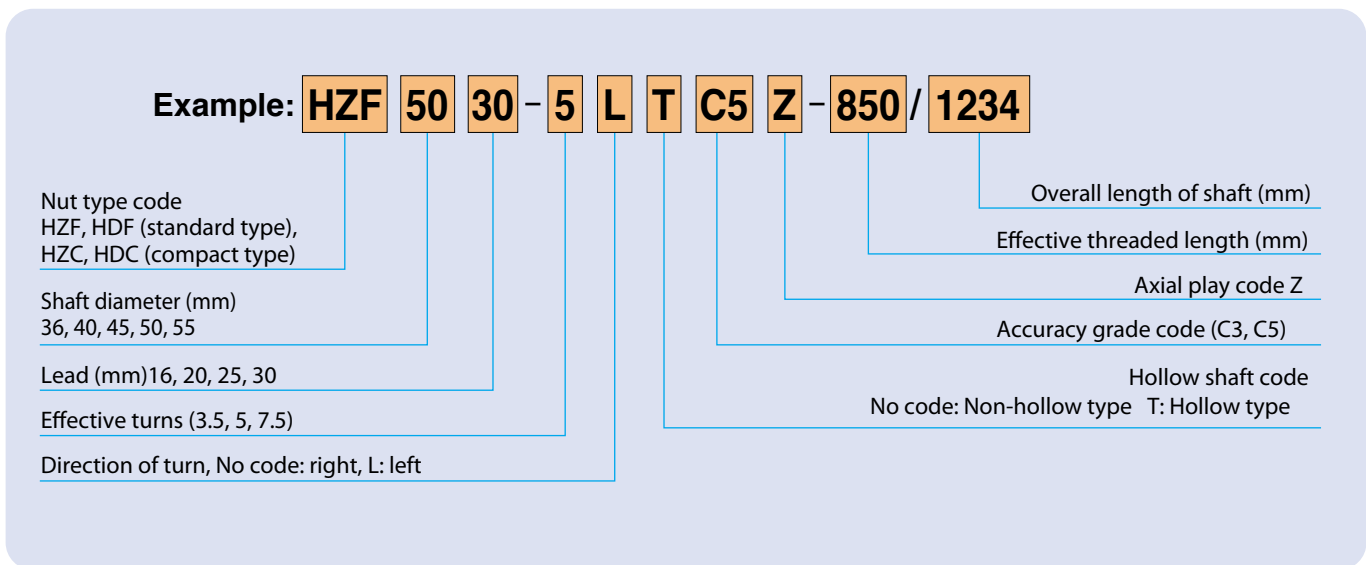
Example: HZF 50 30 – 5 L T C5 Z – 850 / 1234

Nut type code
HZF, HDF (standard type),
HZC, HDC (compact type)

Shaft diameter (mm)
36, 40, 45, 50, 55

Lead (mm)16, 20, 25, 30

Effective turns (3.5, 5, 7.5)

Direction of turn, No code: right, L: left

Overall length of shaft (mm)

Effective threaded length (mm)

Axial play code Z

Accuracy grade code (C3, C5)

Hollow shaft code
No code: Non-hollow type T: Hollow type